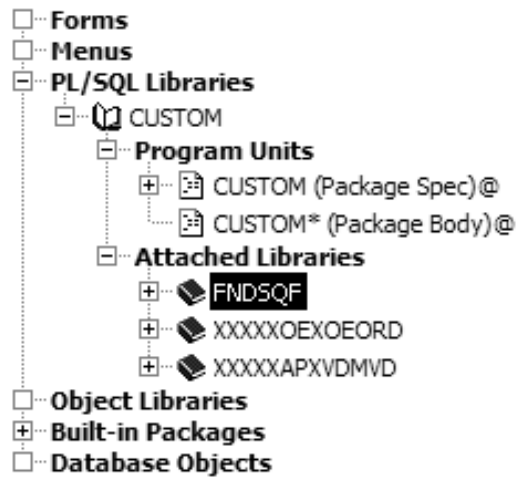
Forms
Menus
PL/SQL Libraries
CUSTOM
Program Units
CUSTOM (Package Spec)@
CUSTOM* (Package Body)@
Attached Libraries
FNDSQF
XXXXXOEXOEORD
XXXXXAPXVDMVD
Object Libraries
Built-in Packages
Database Objects